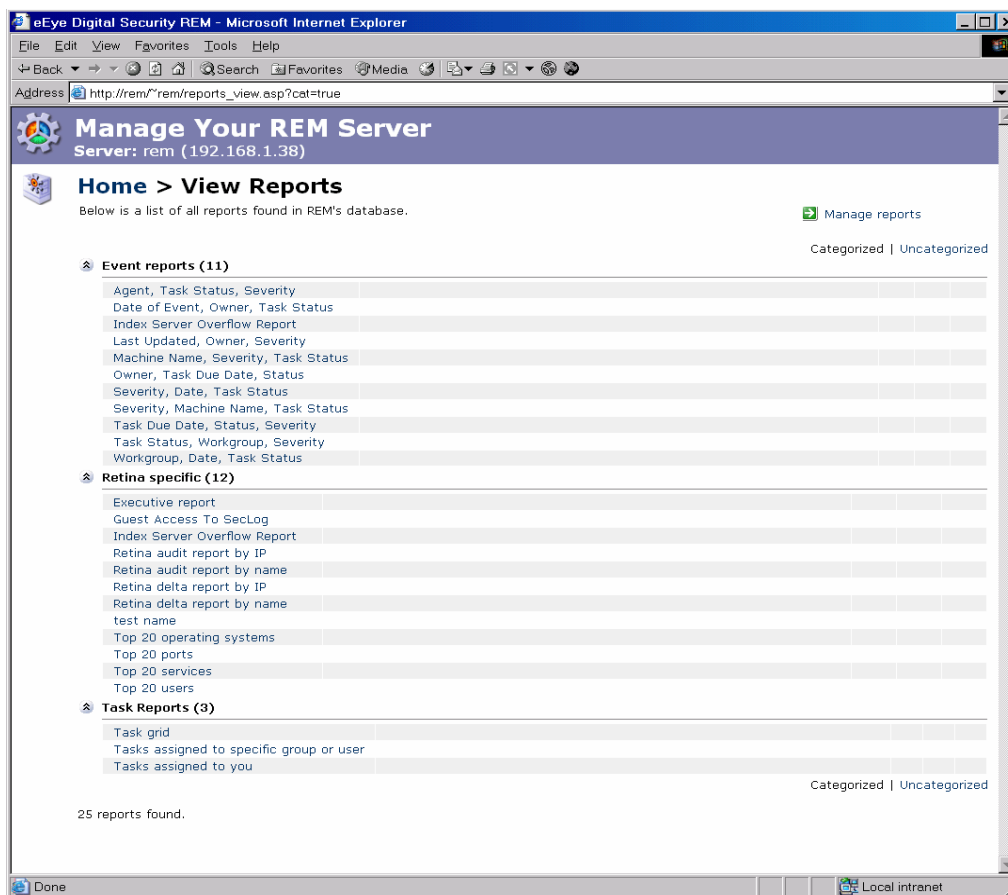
eYe Digital Security REM - Microsoft Internet Explorer

File Edit View Favorites Tools Help

Back Search Favorites Media

Address http://rem/~rem/reports_view.asp?cat=true

Manage Your REM Server
Server: rem (192.168.1.38)

Home > View Reports
Below is a list of all reports found in REM's database.

Manage reports

Categorized | Uncategorized

Event reports (11)

Agent, Task Status, Severity
Date of Event, Owner, Task Status
Index Server Overflow Report
Last Updated, Owner, Severity
Machine Name, Severity, Task Status
Owner, Task Due Date, Status
Severity, Date, Task Status
Severity, Machine Name, Task Status
Task Due Date, Status, Severity
Task Status, Workgroup, Severity
Workgroup, Date, Task Status

Retina specific (12)

Executive report
Guest Access To SecLog
Index Server Overflow Report
Retina audit report by IP
Retina audit report by name
Retina delta report by IP
Retina delta report by name
test name
Top 20 operating systems
Top 20 ports
Top 20 services
Top 20 users

Task Reports (3)

Task grid
Tasks assigned to specific group or user
Tasks assigned to you

Categorized | Uncategorized

25 reports found.

Done

Local intranet